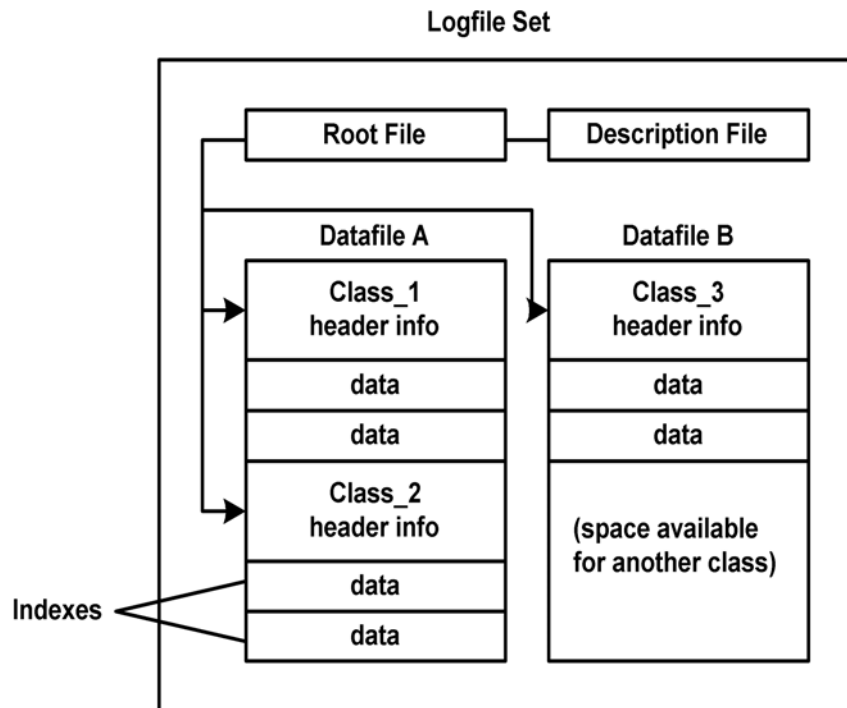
Logfile Set

Root File

Description File

Datafile A

Class_1 header info

data

data

Class_2 header info

data

data

Datafile B

Class_3 header info

data

data

(space available for another class)

Indexes